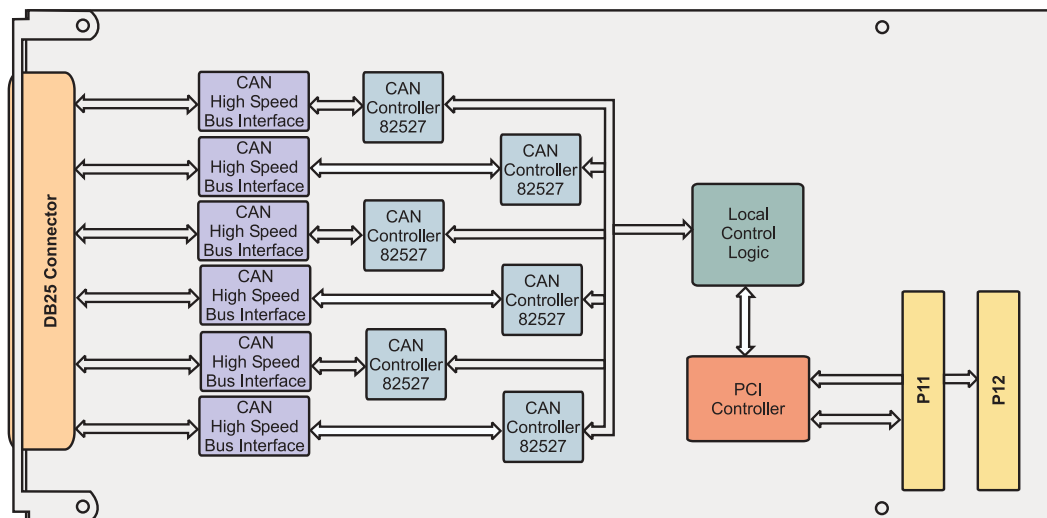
DB25 Connector

CAN High Speed Bus Interface

CAN Controller 82527

CAN High Speed Bus Interface

CAN Controller 82527

CAN High Speed Bus Interface

CAN Controller 82527

CAN High Speed Bus Interface

CAN Controller 82527

CAN High Speed Bus Interface

CAN Controller 82527

CAN High Speed Bus Interface

CAN Controller 82527

Local Control Logic

PCI Controller

P11

P12